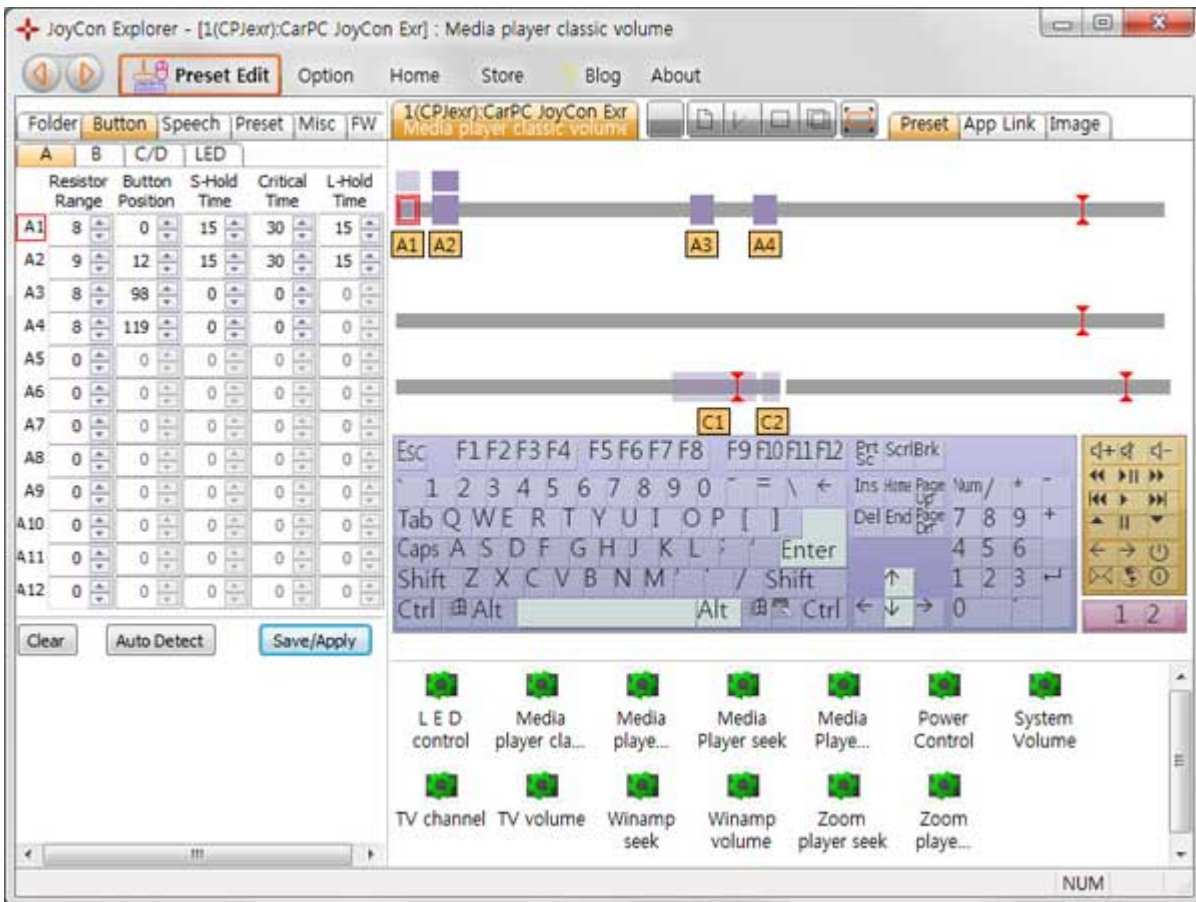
JoyCon Explorer - [1(CPJexr):CarPC JoyCon Exr] : Media player classic volume

Preset Edit Option Home Store Blog About

Folder Button Speech Preset Misc FW

A B C/D LED

| | Resistor Range | Button Position | S-Hold Time | Critical Time | L-Hold Time |
|---|---|---|---|---|---|
| A1 | 8 | 0 | 15 | 30 | 15 |
| A2 | 9 | 12 | 15 | 30 | 15 |
| A3 | 8 | 98 | 0 | 0 | 0 |
| A4 | 8 | 119 | 0 | 0 | 0 |
| A5 | 0 | 0 | 0 | 0 | 0 |
| A6 | 0 | 0 | 0 | 0 | 0 |
| A7 | 0 | 0 | 0 | 0 | 0 |
| A8 | 0 | 0 | 0 | 0 | 0 |
| A9 | 0 | 0 | 0 | 0 | 0 |
| A10 | 0 | 0 | 0 | 0 | 0 |
| A11 | 0 | 0 | 0 | 0 | 0 |
| A12 | 0 | 0 | 0 | 0 | 0 |

Clear Auto Detect Save/Apply

1(CPJexr):CarPC JoyCon Exr
Media player classic volume

Preset App Link Image

A1 A2 A3 A4

C1 C2

Esc F1 F2 F3 F4 F5 F6 F7 F8 F9 F10 F11 F12 Prt Sc ScrlBrk
` 1 2 3 4 5 6 7 8 9 0 - = \ ← Ins Home Page Up Num / * -
Tab Q W E R T Y U I O P [ ] Del End Page Dn 7 8 9 +
Caps A S D F G H J K L ; ' Enter 4 5 6
Shift Z X C V B N M , . / Shift ↑ 1 2 3
Ctrl Alt Alt Ctrl ← ↓ → 0 .

1 2

LED control
Media player cla...
Media playe...
Media Player seek
Media Playe...
Power Control
System Volume
TV channel
TV volume
Winamp seek
Winamp volume
Zoom player seek
Zoom playe...

NUM